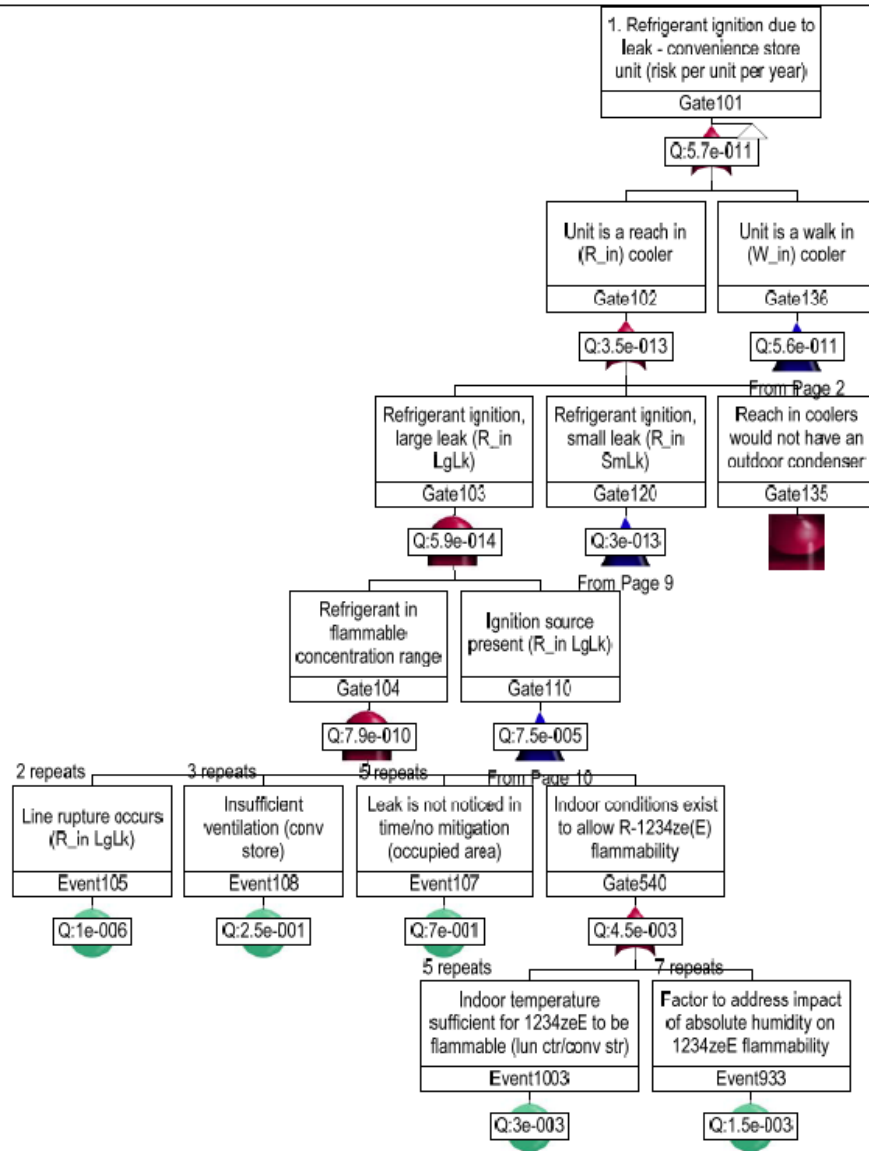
1. Refrigerant ignition due to leak - convenience store unit (risk per unit per year)

Gate101

Q:5.7e-011

Unit is a reach in (R_in) cooler

Gate102

Q:3.5e-013

Unit is a walk in (W_in) cooler

Gate136

Q:5.6e-011

From Page 2

Refrigerant ignition, large leak (R_in LgLk)

Gate103

Q:5.9e-014

Refrigerant ignition, small leak (R_in SmLk)

Gate120

Q:3e-013

From Page 9

Reach in coolers would not have an outdoor condenser

Gate135

Refrigerant in flammable concentration range

Gate104

Q:7.9e-010

Ignition source present (R_in LgLk)

Gate110

Q:7.5e-005

From Page 10

2 repeats

3 repeats

5 repeats

Line rupture occurs (R_in LgLk)

Event105

Q:1e-006

Insufficient ventilation (conv store)

Event108

Q:2.5e-001

Leak is not noticed in time/no mitigation (occupied area)

Event107

Q:7e-001

Indoor conditions exist to allow R-1234ze(E) flammability

Gate540

Q:4.5e-003

5 repeats

7 repeats

Indoor temperature sufficient for 1234zeE to be flammable (lun ctr/conv str)

Event1003

Q:3e-003

Factor to address impact of absolute humidity on 1234zeE flammability

Event933

Q:1.5e-003